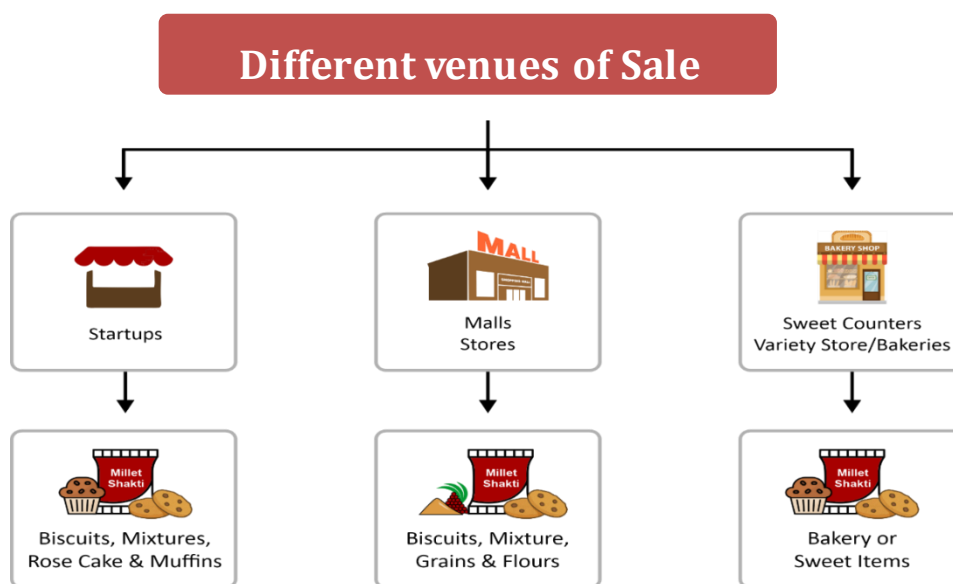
Different venues of Sale

Startups

MALL

Malls
Stores

BAKERY SHOP

Sweet Counters
Variety Store/Bakeries

Millet Shakti

Biscuits, Mixtures, Rose Cake & Muffins

Millet Shakti

Biscuits, Mixture, Grains & Flours

Millet Shakti

Bakery or Sweet Items